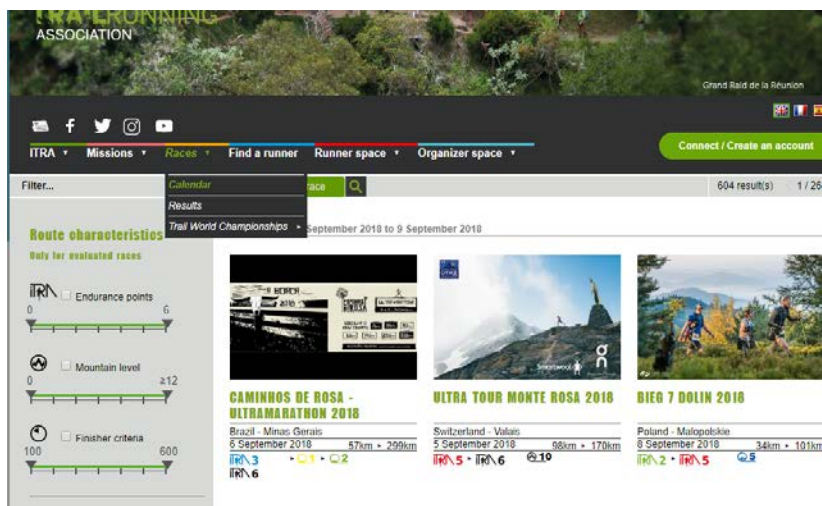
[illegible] RUNNING ASSOCIATION

Grand Raid de la Réunion

ITRA ▾ Missions ▾ Races ▾ Find a runner Runner space ▾ Organizer space ▾

Connect / Create an account

Filter...

Calendar
Results
Trail World Championships ▸

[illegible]ace

604 result(s) 1 / 26

September 2018 to 9 September 2018

Route characteristics
Only for evaluated races

ITRA Endurance points
0 6

Mountain level
0 ≥12

Finisher criteria
100 600

CAMINHOS DE ROSA - ULTRAMARATHON 2018
Brazil - Minas Gerais
6 September 2018 57km ▸ 299km
ITRA 3 ▸ 1 ▸ 2
ITRA 6

ULTRA TOUR MONTE ROSA 2018
Switzerland - Valais
5 September 2018 98km ▸ 170km
ITRA 5 ▸ ITRA 6 10

BIEG 7 DOLIN 2018
Poland - Malopolskie
8 September 2018 34km ▸ 101km
ITRA 2 ▸ ITRA 5 5